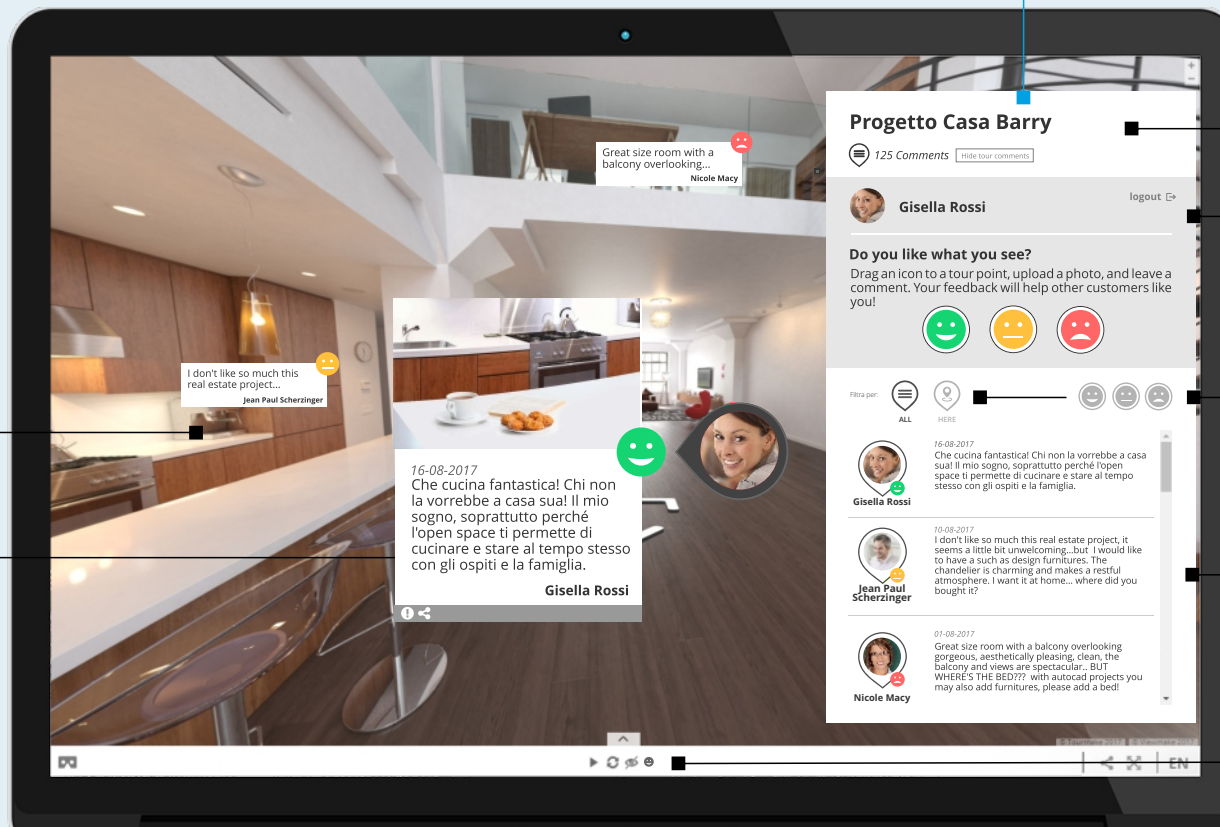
Great size room with a balcony overlooking...
Nicole Macy

I don't like so much this real estate project...
Jean Paul Scherzinger

16-08-2017
Che cucina fantastica! Chi non la vorrebbe a casa sua! Il mio sogno, soprattutto perché l'open space ti permette di cucinare e stare al tempo stesso con gli ospiti e la famiglia.
Gisella Rossi

Progetto Casa Barry
125 Comments Hide tour comments

Gisella Rossi
logout

Do you like what you see?
Drag an icon to a tour point, upload a photo, and leave a comment. Your feedback will help other customers like you!

Filtra per:
ALL
HERE

16-08-2017
Che cucina fantastica! Chi non la vorrebbe a casa sua! Il mio sogno, soprattutto perché l'open space ti permette di cucinare e stare al tempo stesso con gli ospiti e la famiglia.
Gisella Rossi

10-08-2017
I don't like so much this real estate project, it seems a little bit unwelcoming...but I would like to have a such as design furnitures. The chandelier is charming and makes a restful atmosphere. I want it at home... where did you bought it?
Jean Paul Scherzinger

01-08-2017
Great size room with a balcony overlooking gorgeous, aesthetically pleasing, clean, the balcony and views are spectacular.. BUT WHERE'S THE BED??? with autocad projects you may also add furnitures, please add a bed!
Nicole Macy

EN